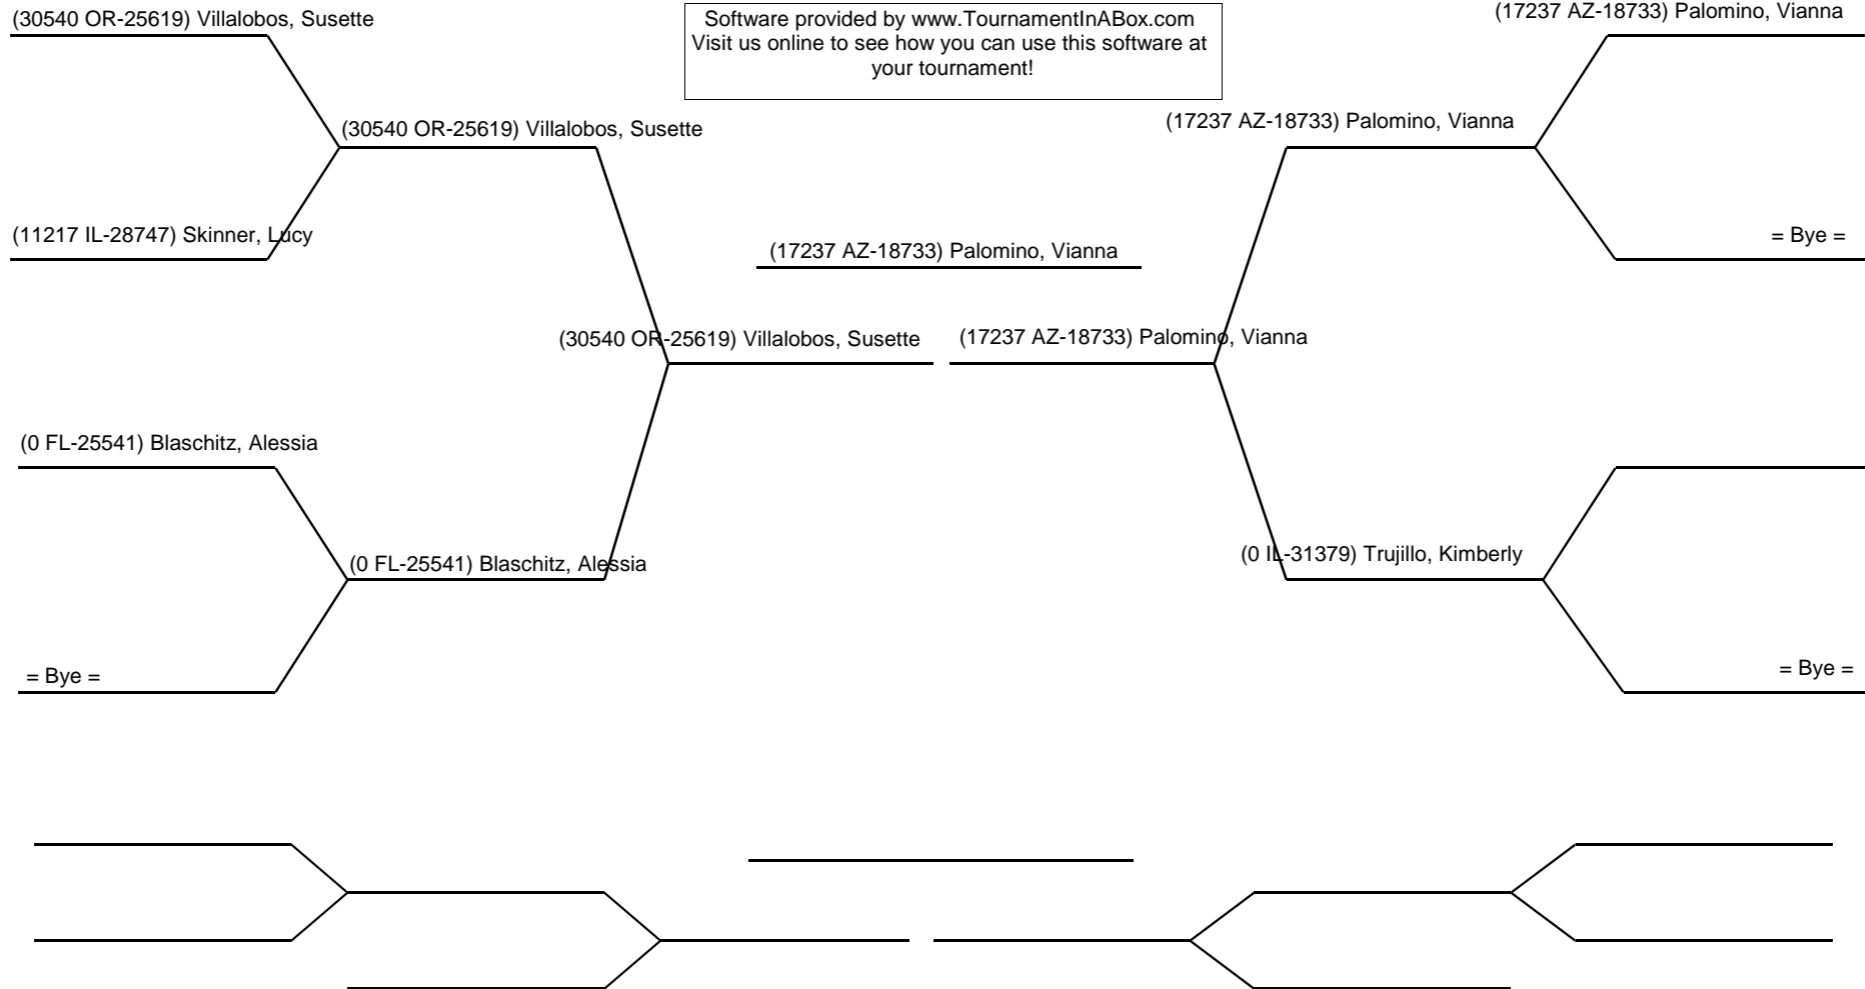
(30540 OR-25619) Villalobos, Susette

Software provided by www.TournamentInABox.com
Visit us online to see how you can use this software at your tournament!

(17237 AZ-18733) Palomino, Vianna

(30540 OR-25619) Villalobos, Susette

(17237 AZ-18733) Palomino, Vianna

(11217 IL-28747) Skinner, Lucy

= Bye =

(17237 AZ-18733) Palomino, Vianna

(30540 OR-25619) Villalobos, Susette

(17237 AZ-18733) Palomino, Vianna

(0 FL-25541) Blaschitz, Alessia

(0 FL-25541) Blaschitz, Alessia

(0 IL-31379) Trujillo, Kimberly

= Bye =

= Bye =